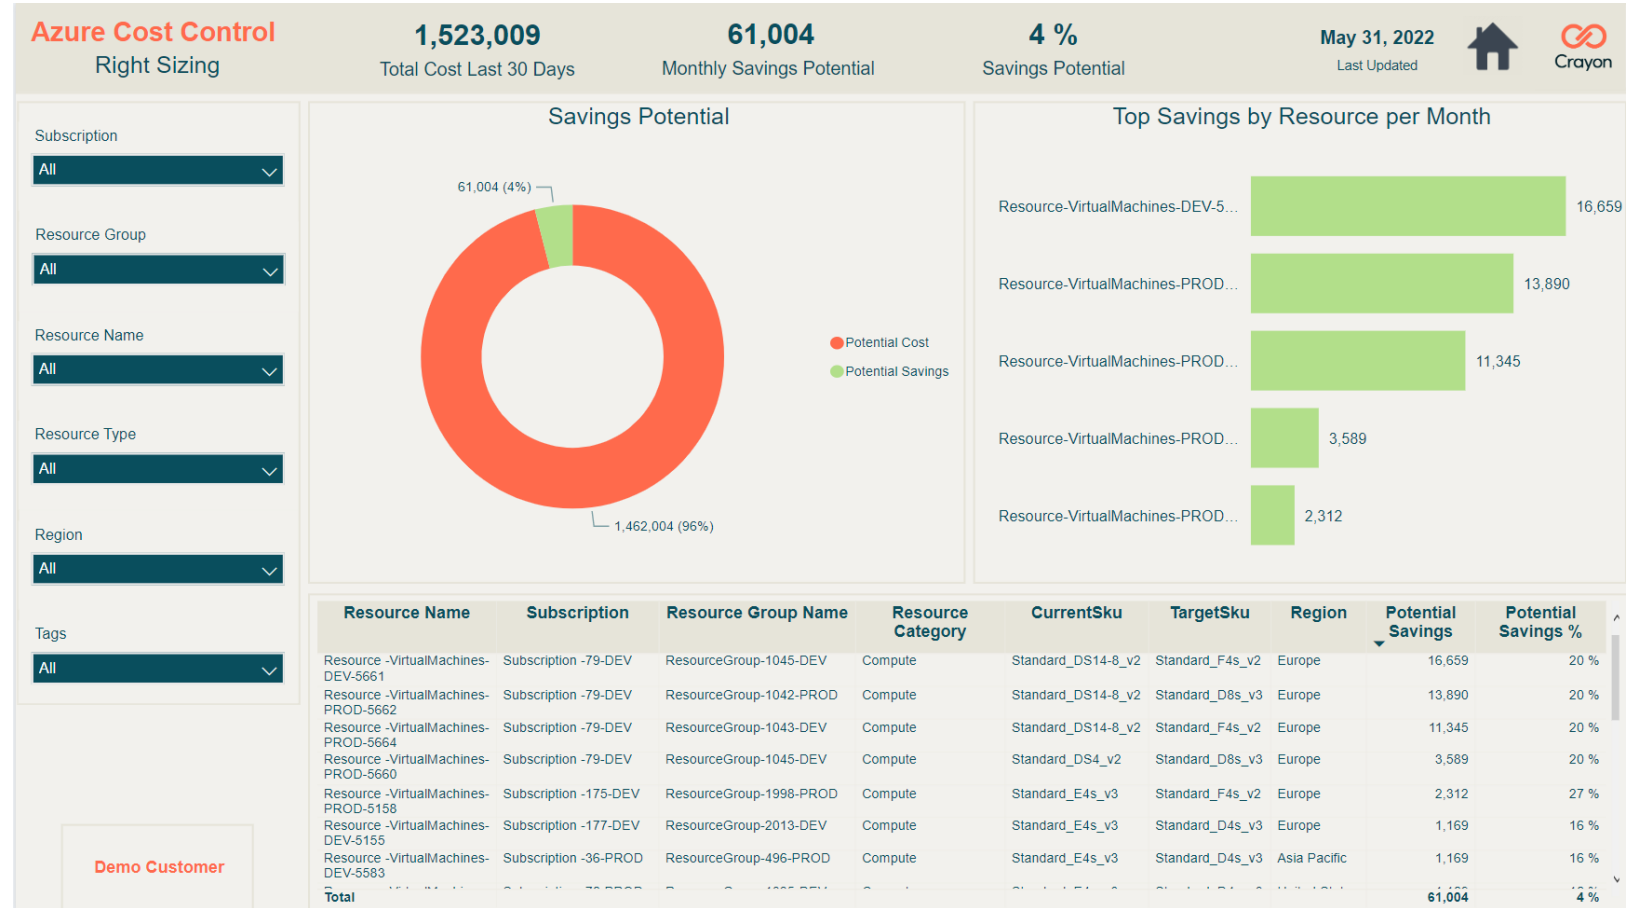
Azure Cost Control
Right Sizing

1,523,009
Total Cost Last 30 Days

61,004
Monthly Savings Potential

4 %
Savings Potential

May 31, 2022
Last Updated

Crayon

Subscription
All

Resource Group
All

Resource Name
All

Resource Type
All

Region
All

Tags
All

Demo Customer

Savings Potential

61,004 (4%)
1,462,004 (96%)

Potential Cost
Potential Savings

Top Savings by Resource per Month

Resource-VirtualMachines-DEV-5... 16,659
Resource-VirtualMachines-PROD... 13,890
Resource-VirtualMachines-PROD... 11,345
Resource-VirtualMachines-PROD... 3,589
Resource-VirtualMachines-PROD... 2,312

| Resource Name | Subscription | Resource Group Name | Resource Category | CurrentSku | TargetSku | Region | Potential Savings | Potential Savings % |
|---|---|---|---|---|---|---|---|---|
| Resource -VirtualMachines-DEV-5661 | Subscription -79-DEV | ResourceGroup-1045-DEV | Compute | Standard_DS14-8_v2 | Standard_F4s_v2 | Europe | 16,659 | 20 % |
| Resource -VirtualMachines-PROD-5662 | Subscription -79-DEV | ResourceGroup-1042-PROD | Compute | Standard_DS14-8_v2 | Standard_D8s_v3 | Europe | 13,890 | 20 % |
| Resource -VirtualMachines-PROD-5664 | Subscription -79-DEV | ResourceGroup-1043-DEV | Compute | Standard_DS14-8_v2 | Standard_F4s_v2 | Europe | 11,345 | 20 % |
| Resource -VirtualMachines-PROD-5660 | Subscription -79-DEV | ResourceGroup-1045-DEV | Compute | Standard_DS4_v2 | Standard_D8s_v3 | Europe | 3,589 | 20 % |
| Resource -VirtualMachines-PROD-5158 | Subscription -175-DEV | ResourceGroup-1998-PROD | Compute | Standard_E4s_v3 | Standard_F4s_v2 | Europe | 2,312 | 27 % |
| Resource -VirtualMachines-DEV-5155 | Subscription -177-DEV | ResourceGroup-2013-DEV | Compute | Standard_E4s_v3 | Standard_D4s_v3 | Europe | 1,169 | 16 % |
| Resource -VirtualMachines-DEV-5583 | Subscription -36-PROD | ResourceGroup-496-PROD | Compute | Standard_E4s_v3 | Standard_D4s_v3 | Asia Pacific | 1,169 | 16 % |
| Total | | | | | | | 61,004 | 4 % |